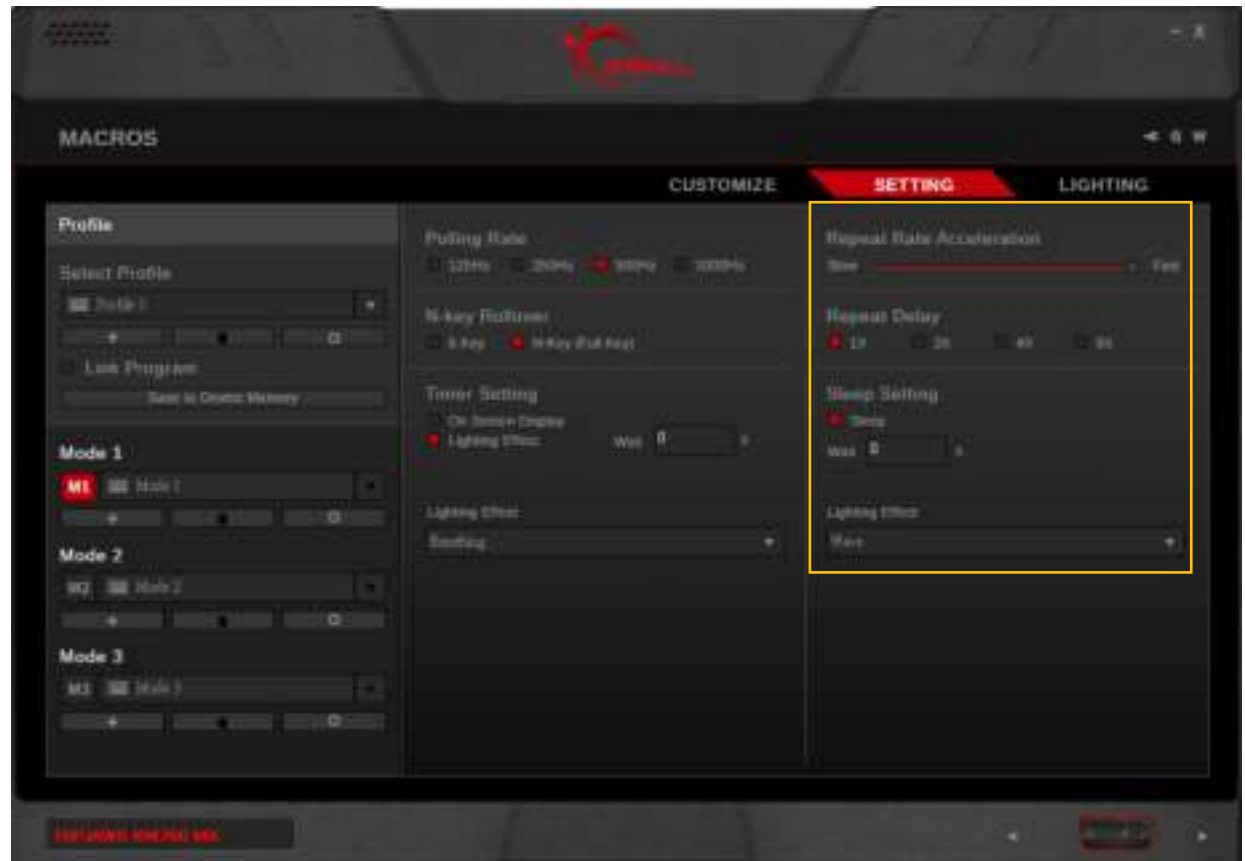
MACROS

CUSTOMIZE SETTING LIGHTING

Profile

Select Profile

Profile 1

Lock Program

Save to Device Memory

Mode 1

M1 Mode 1

Mode 2

M2 Mode 2

Mode 3

M3 Mode 3

Polling Rate

125Hz 250Hz 500Hz 1000Hz

N-key Rollover

6-Key N-Key (Full Key)

Timer Setting

On Screen Display

Lighting Effect

Wait 0 s

Lighting Effect

Breathing

Repeat Rate Acceleration

Slow Fast

Repeat Delay

1X 2X 4X 8X

Sleep Setting

Sleep

Wait 0 s

Lighting Effect

Wave

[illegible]